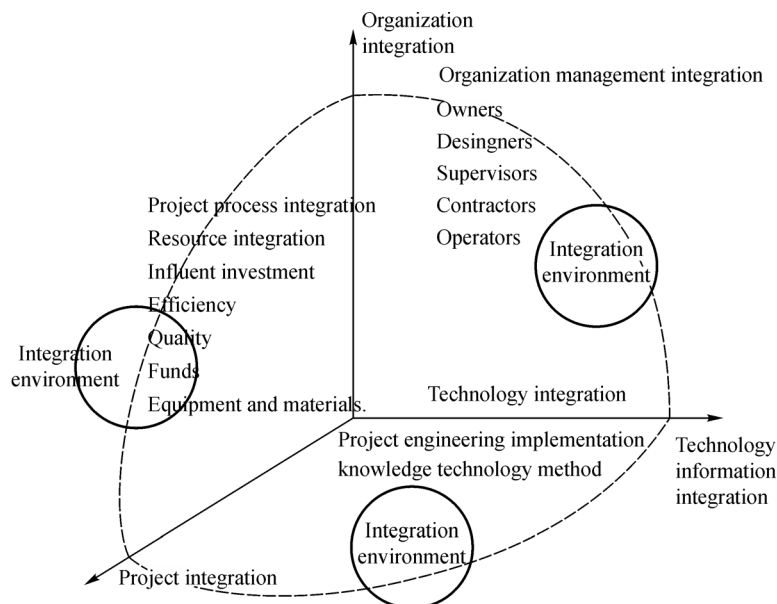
Organization integration

Organization management integration
Owners
Desingners
Supervisors
Contractors
Operators

Integration environment

Project process integration
Resource integration
Influent investment
Efficiency
Quality
Funds
Equipment and materials.

Integration environment

Technology integration

Project engineering implementation knowledge technology method

Technology information integration

Integration environment

Project integration